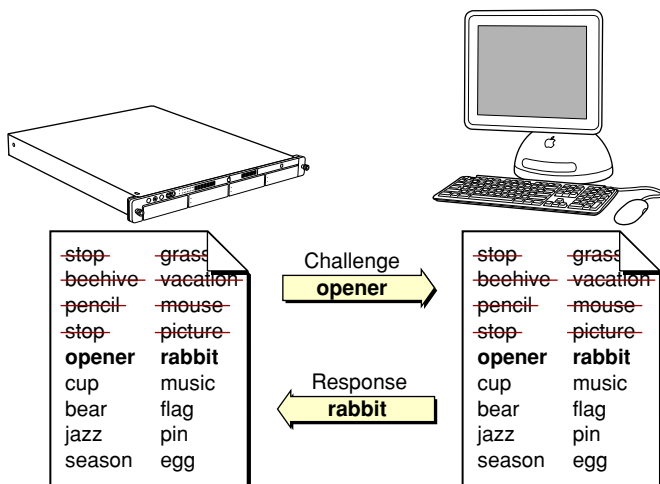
~~stop~~ ~~grass~~
~~beehive~~ ~~vacation~~
~~pencil~~ ~~mouse~~
~~stop~~ ~~picture~~
**opener** **rabbit**
cup music
bear flag
jazz pin
season egg

Challenge
**opener**

Response
**rabbit**

~~stop~~ ~~grass~~
~~beehive~~ ~~vacation~~
~~pencil~~ ~~mouse~~
~~stop~~ ~~picture~~
**opener** **rabbit**
cup music
bear flag
jazz pin
season egg